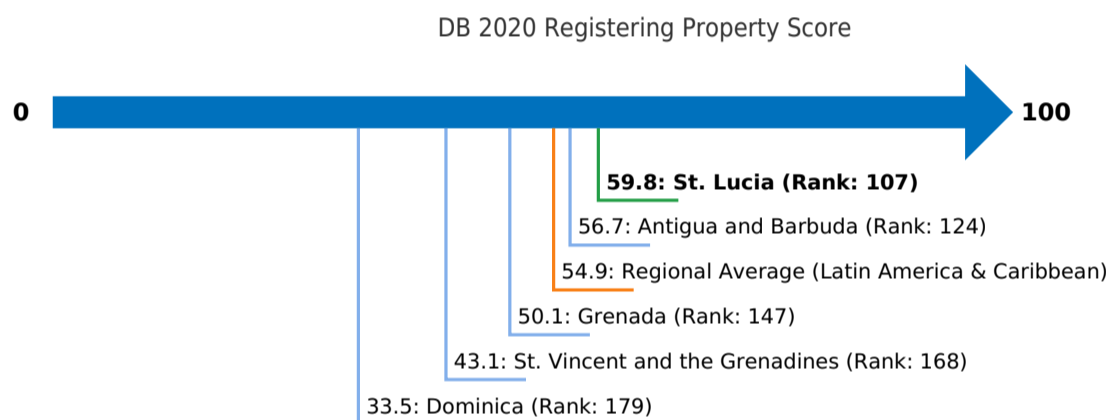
DB 2020 Registering Property Score

0

100

59.8: St. Lucia (Rank: 107)

56.7: Antigua and Barbuda (Rank: 124)

54.9: Regional Average (Latin America & Caribbean)

50.1: Grenada (Rank: 147)

43.1: St. Vincent and the Grenadines (Rank: 168)

33.5: Dominica (Rank: 179)